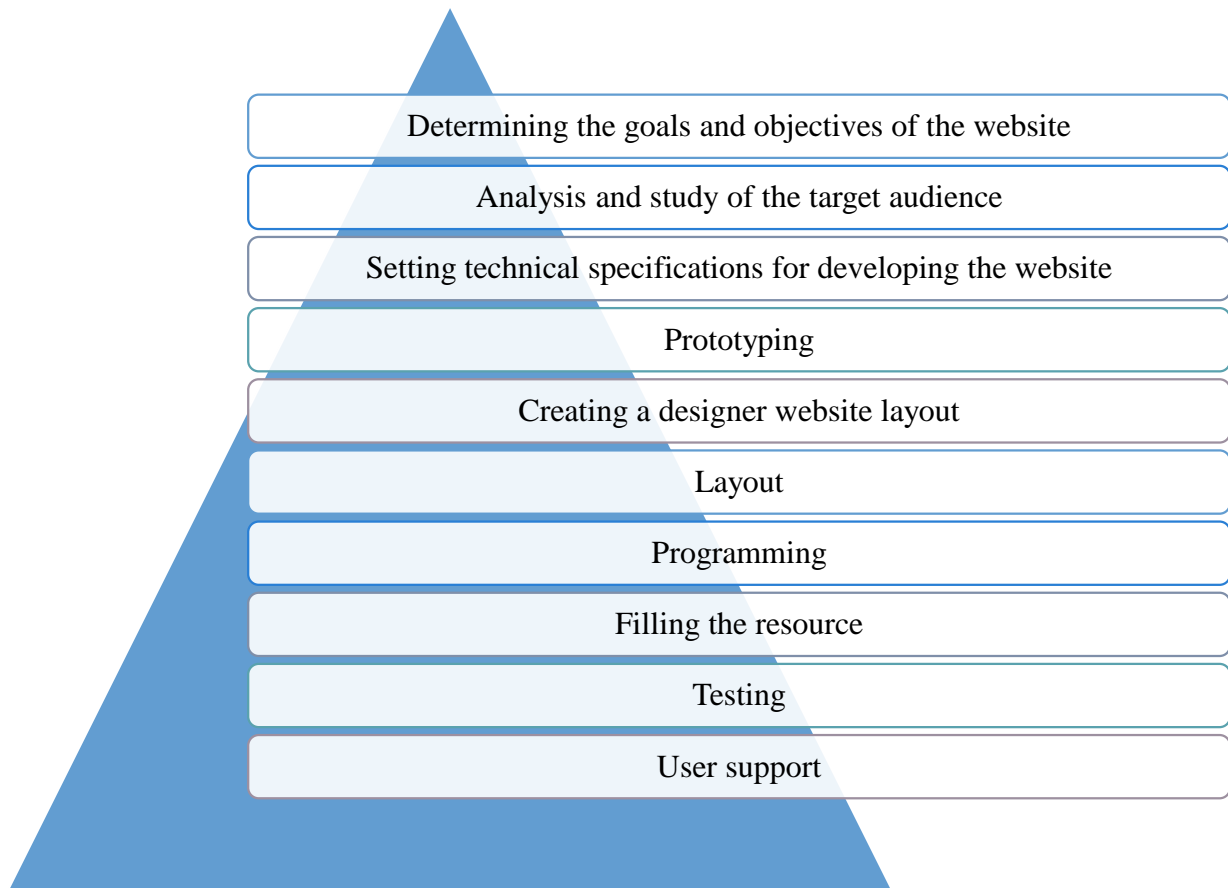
Determining the goals and objectives of the website

Analysis and study of the target audience

Setting technical specifications for developing the website

Prototyping

Creating a designer website layout

Layout

Programming

Filling the resource

Testing

User support